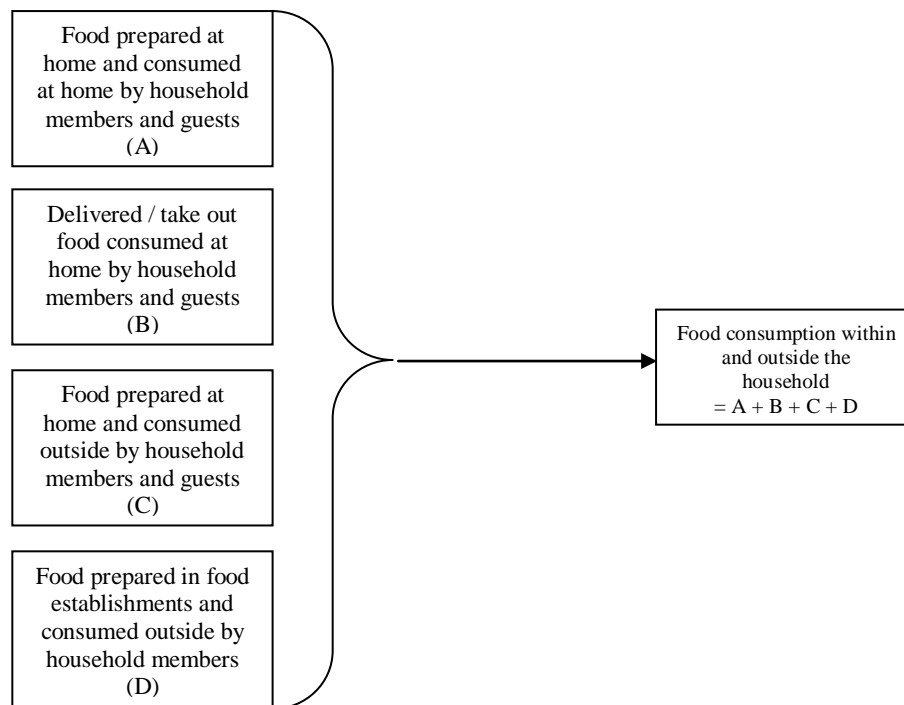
Food prepared at home and consumed at home by household members and guests
(A)

Delivered / take out food consumed at home by household members and guests
(B)

Food prepared at home and consumed outside by household members and guests
(C)

Food prepared in food establishments and consumed outside by household members
(D)

Food consumption within and outside the household
= A + B + C + D